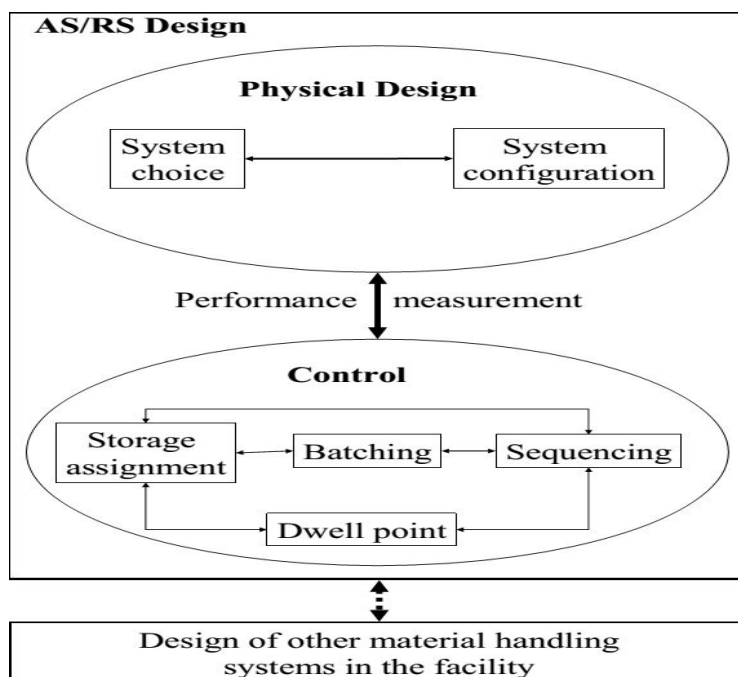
AS/RS Design

Physical Design

System choice

System configuration

Performance measurement

Control

Storage assignment

Batching

Sequencing

Dwell point

Design of other material handling systems in the facility